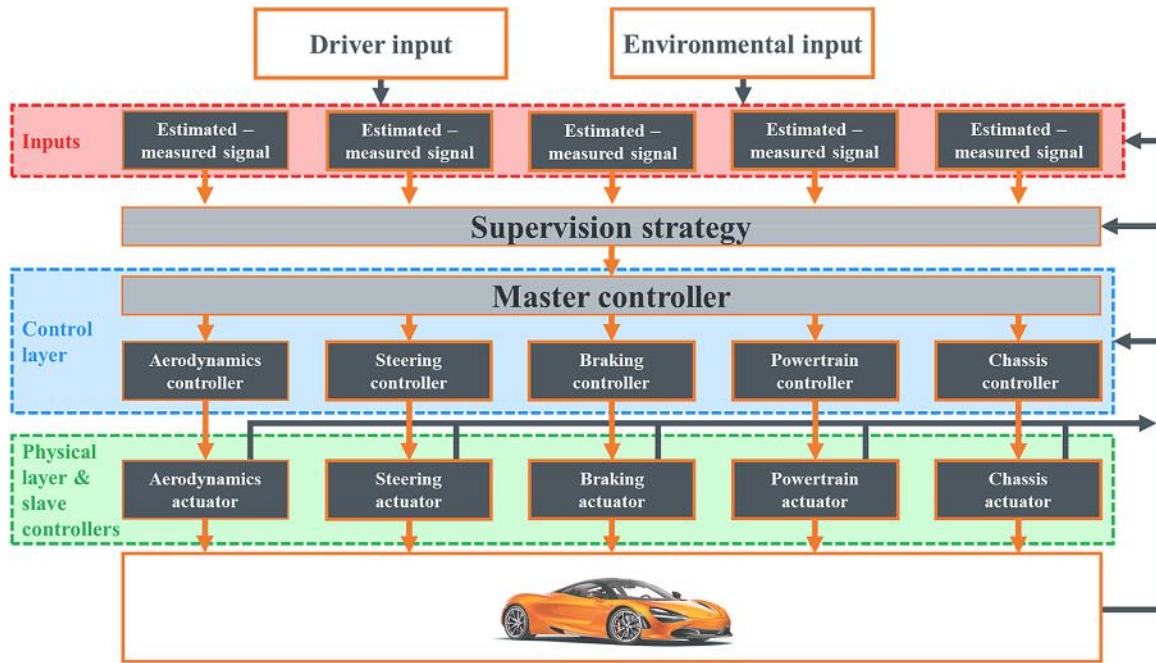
Driver input

Environmental input

Inputs

Estimated – measured signal

Estimated – measured signal

Estimated – measured signal

Estimated – measured signal

Estimated – measured signal

Supervision strategy

Control layer

Master controller

Aerodynamics controller

Steering controller

Braking controller

Powertrain controller

Chassis controller

Physical layer & slave controllers

Aerodynamics actuator

Steering actuator

Braking actuator

Powertrain actuator

Chassis actuator